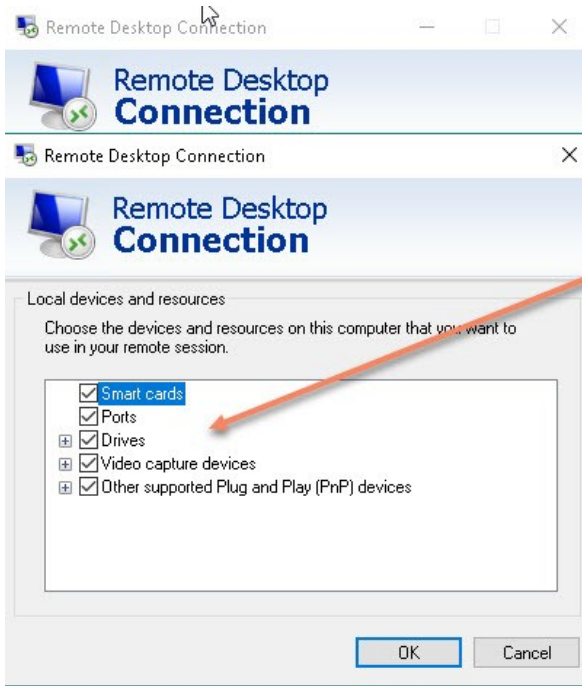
Remote Desktop Connection

Remote Desktop
Connection

Remote Desktop Connection

Remote Desktop
Connection

Local devices and resources

Choose the devices and resources on this computer that you want to use in your remote session.

Smart cards
Ports
Drives
Video capture devices
Other supported Plug and Play (PnP) devices

OK
Cancel